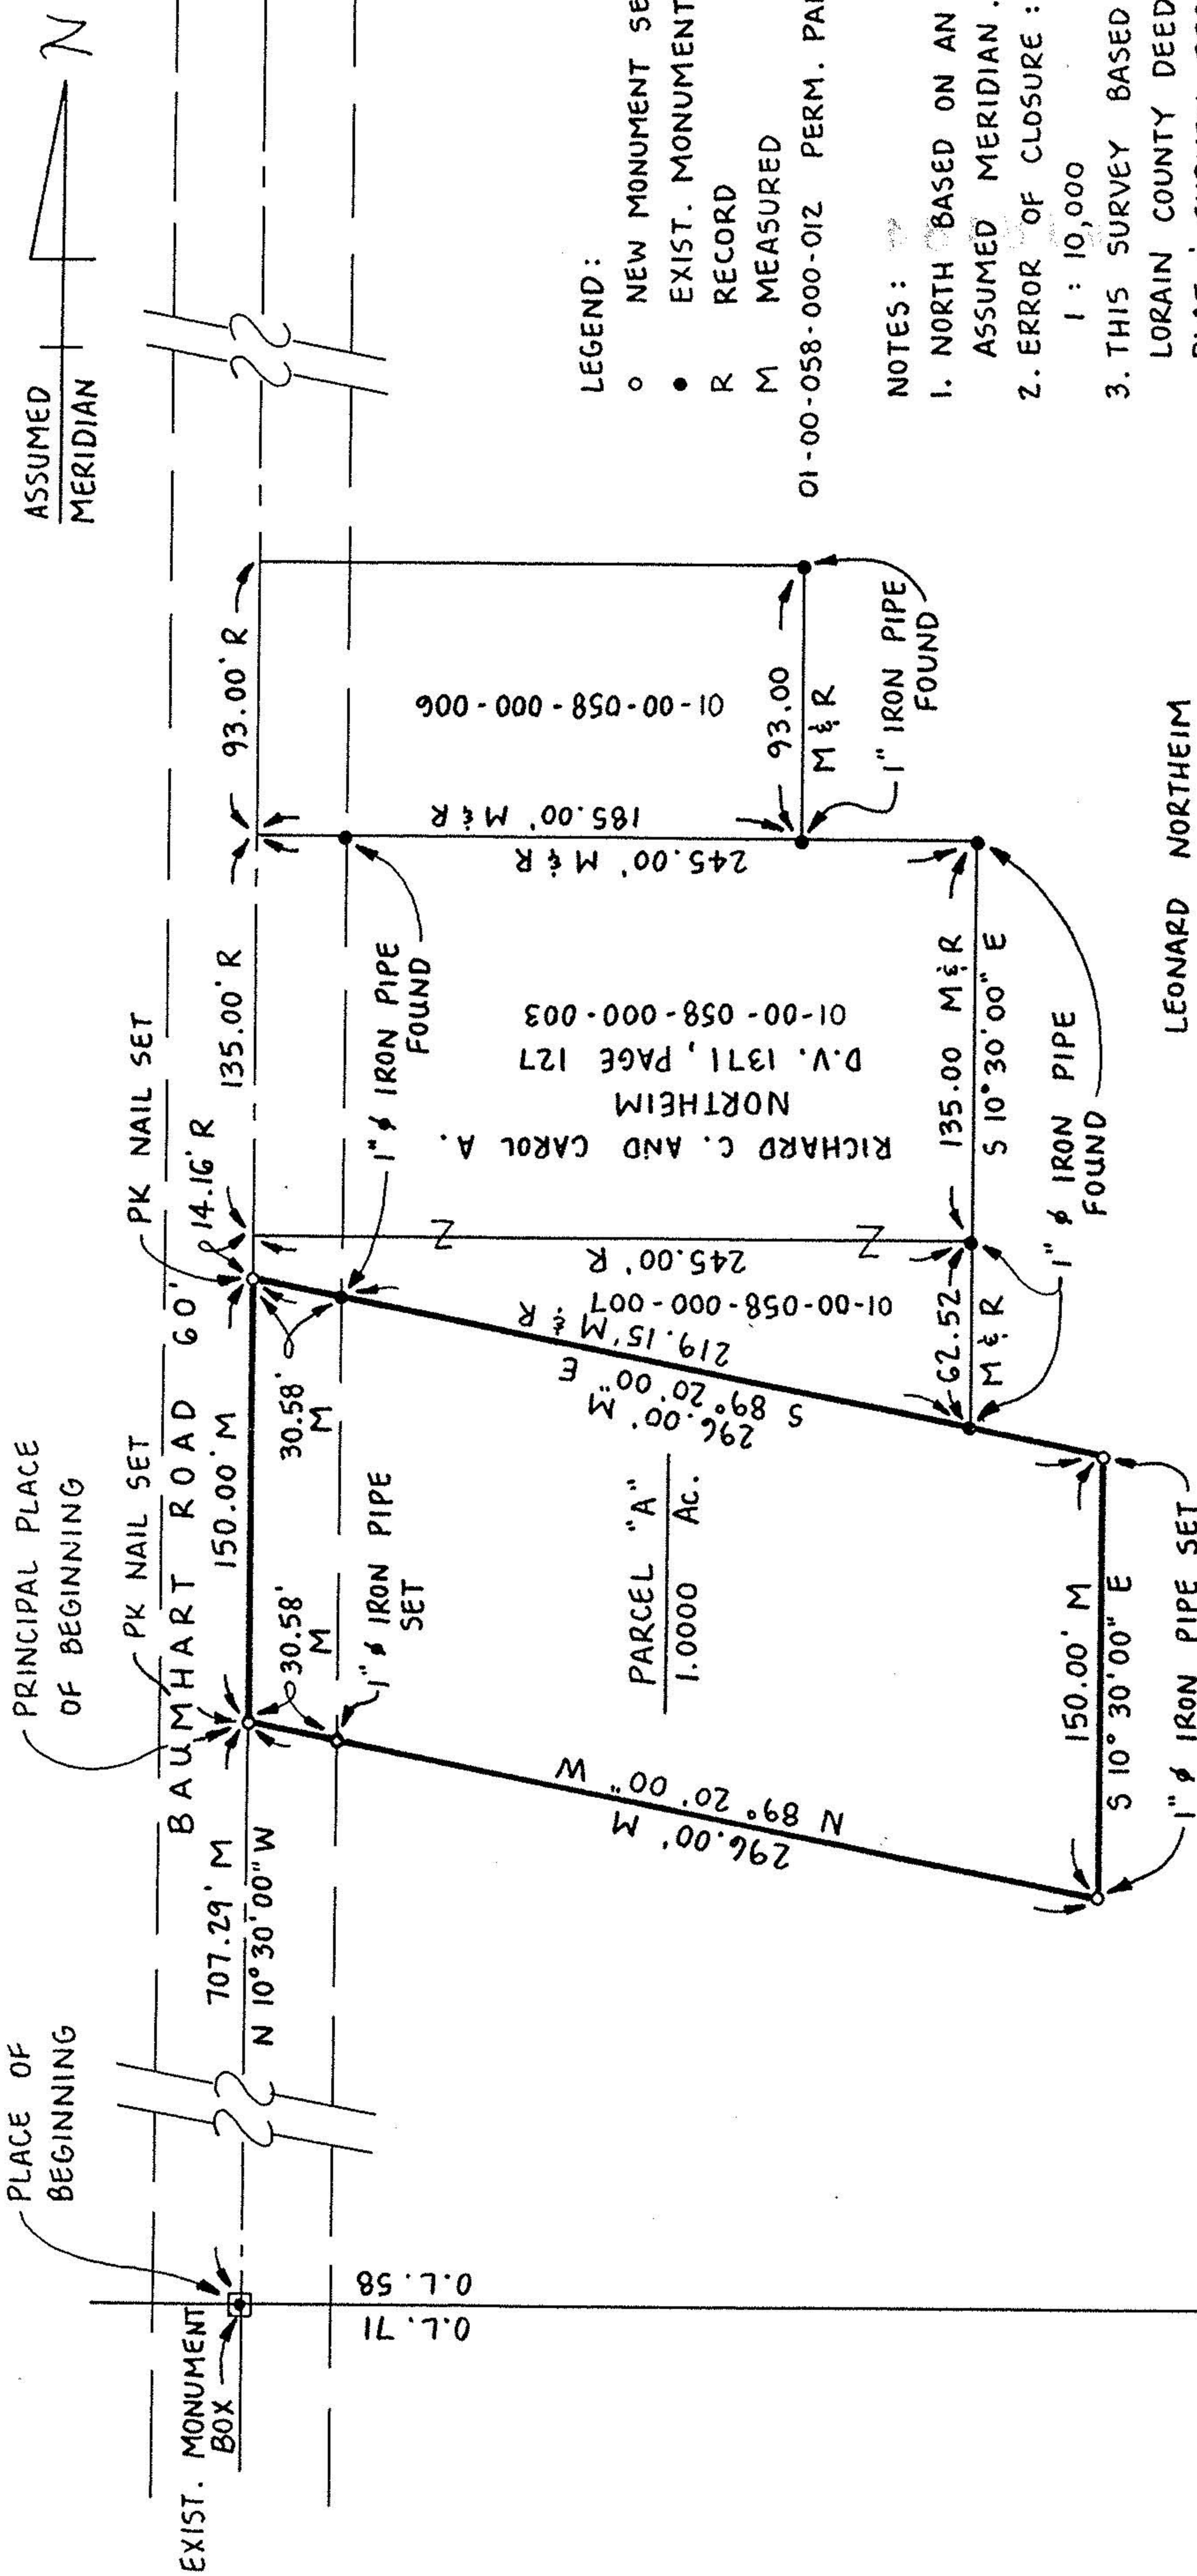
ASSUMED
MERIDIAN

N

LEGEND:
○ NEW MONUMENT SE
● EXIST. MONUMENT
R RECORD
M MEASURED
01-00-058-000-012 PERM. PA

NOTES:
1. NORTH BASED ON AN ASSUMED MERIDIAN.
2. ERROR OF CLOSURE: 1 : 10,000
3. THIS SURVEY BASED LORAIN COUNTY DEED

93.00' R
01-00-058-000-006
93.00 M & R
1" IRON PIPE FOUND
185.00' M & R
245.00' M & R

PK NAIL SET
135.00' R
1" ϕ IRON PIPE FOUND
01-00-058-000-003
D.V. 1311, PAGE 127
NORTHEIM
RICHARD C. AND CAROL A.
135.00 M & R
S 10° 30' 00" E
1" ϕ IRON PIPE FOUND
LEONARD NORTHEIM

PRINCIPAL PLACE OF BEGINNING
PK NAIL SET
BAUMHART ROAD 60'
14.16' R
150.00' M
30.58' M
245.00' R
01-00-058-000-007
219.15' M & R
S 89° 20' 00" E
296.00' M
62.52 M & R

PARCEL "A"
1.0000 Ac.
30.58' M
1" ϕ IRON PIPE SET
N 89° 20' 00" W
296.00' M
150.00' M
S 10° 30' 00" E
1" ϕ IRON PIPE SET

707.29' M
N 10° 30' 00" W

PLACE OF BEGINNING
EXIST. MONUMENT BOX
O.L. 58
O.L. 71